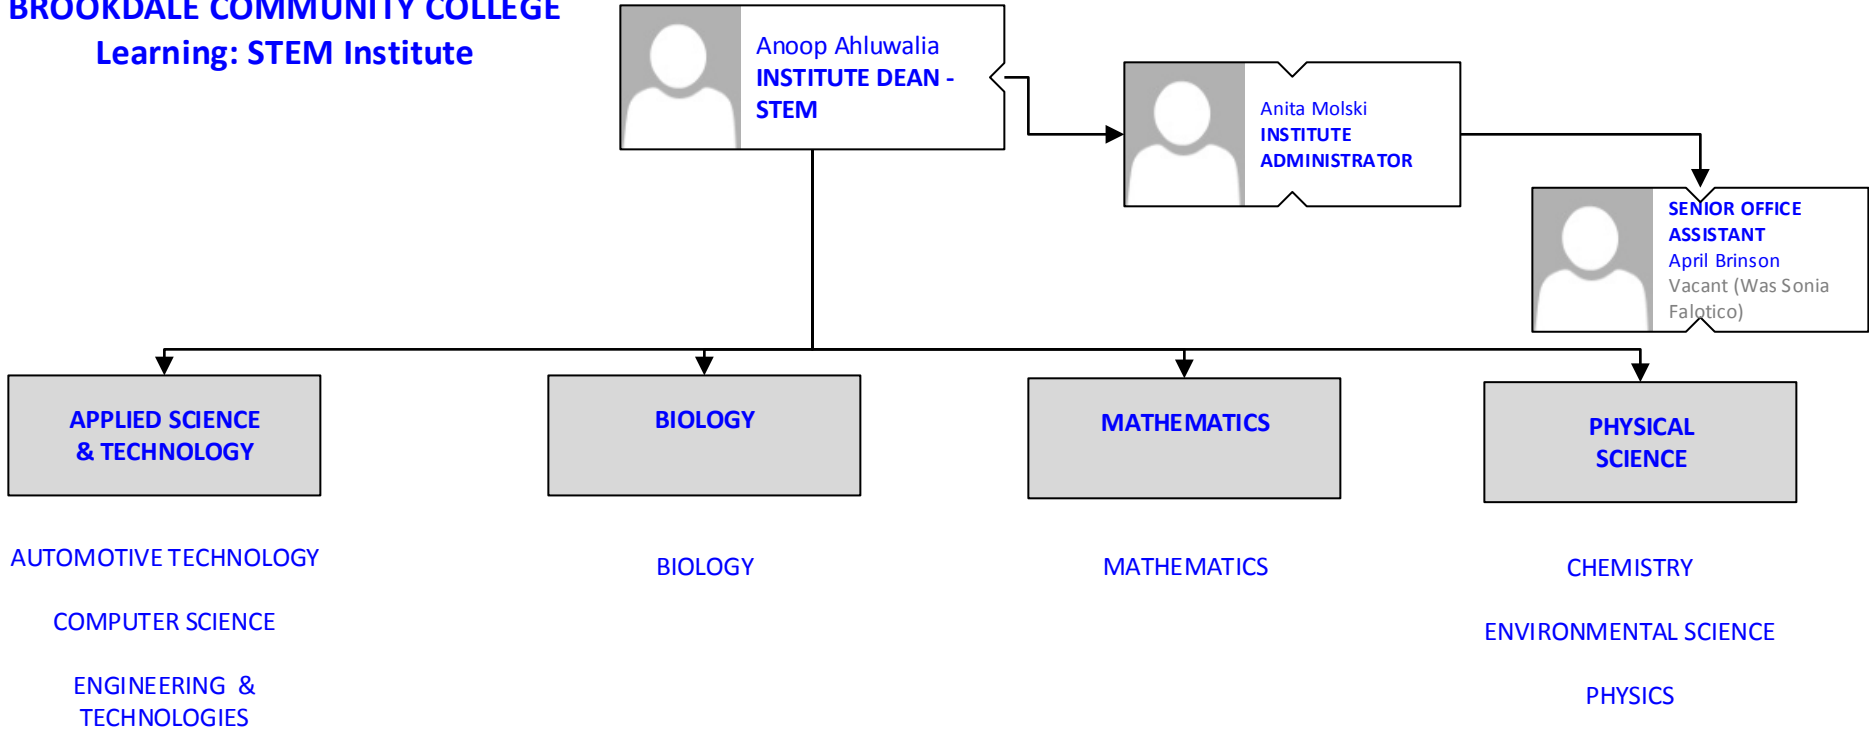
BROOKDALE COMMUNITY COLLEGE
Learning: STEM Institute

Anoop Ahluwalia
INSTITUTE DEAN - STEM

Anita Molski
INSTITUTE ADMINISTRATOR

SENIOR OFFICE ASSISTANT
April Brinson
Vacant (Was Sonia Falotico)

APPLIED SCIENCE & TECHNOLOGY

BIOLOGY

MATHEMATICS

PHYSICAL SCIENCE

AUTOMOTIVE TECHNOLOGY

COMPUTER SCIENCE

ENGINEERING & TECHNOLOGIES

BIOLOGY

MATHEMATICS

CHEMISTRY

ENVIRONMENTAL SCIENCE

PHYSICS